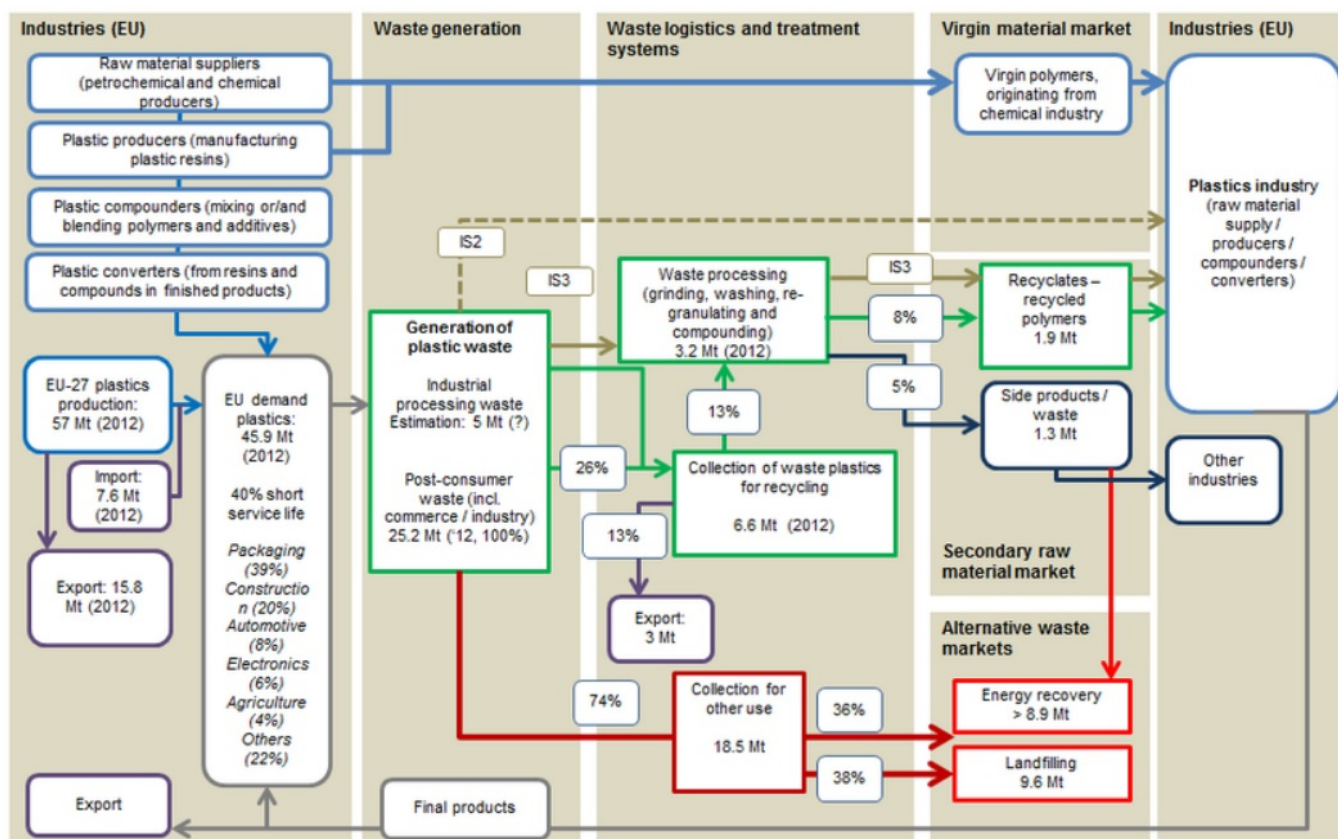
Industries (EU)

Waste generation

Waste logistics and treatment systems

Virgin material market

Industries (EU)

Raw material suppliers (petrochemical and chemical producers)

Virgin polymers, originating from chemical industry

Plastic producers (manufacturing plastic resins)

Plastics industry (raw material supply / producers / compounders / converters)

Plastic compounders (mixing or/and blending polymers and additives)

IS2

Plastic converters (from resins and compounds in finished products)

IS3

Waste processing (grinding, washing, re-granulating and compounding) 3.2 Mt (2012)

IS3

Recyclates – recycled polymers 1.9 Mt

8%

Generation of plastic waste

Industrial processing waste Estimation: 5 Mt (?)

5%

EU-27 plastics production: 57 Mt (2012)

EU demand plastics: 45.9 Mt (2012)

40% short service life

13%

Side products / waste 1.3 Mt

Import: 7.6 Mt (2012)

26%

Collection of waste plastics for recycling

6.6 Mt (2012)

Other industries

Post-consumer waste (incl. commerce / industry) 25.2 Mt ('12, 100%)

13%

Export: 15.8 Mt (2012)

Packaging (39%) Construction (20%) Automotive (8%) Electronics (6%) Agriculture (4%) Others (22%)

Export: 3 Mt

Secondary raw material market

Alternative waste markets

74%

Collection for other use

18.5 Mt

36%

Energy recovery > 8.9 Mt

38%

Landfilling 9.6 Mt

Export

Final products